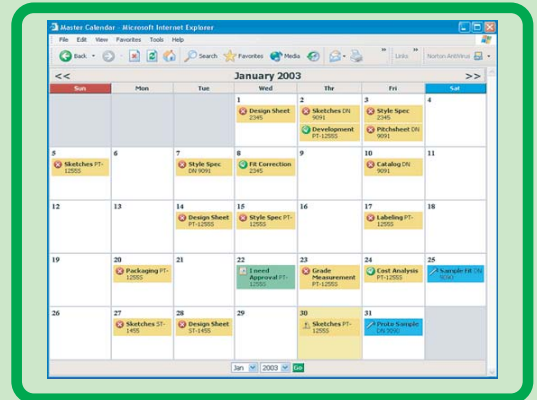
Master Calendar - Microsoft Internet Explorer

File Edit View Favorites Tools Help

Back Search Favorites Media Links Norton AntiVirus

<< January 2003 >>

| Sun | Mon | Tue | Wed | Thr | Fri | Sat |
|---|---|---|---|---|---|---|
| | | | 1 Design Sheet 2345 | 2 Sketches DN 9091; Development PT-1255S | 3 Style Spec 2345; Pitchsheet DN 9091 | 4 |
| 5 Sketches PT-1255S | 6 | 7 Style Spec DN 9091 | 8 Fit Correction 2345 | 9 | 10 Catalog DN 9091 | 11 |
| 12 | 13 | 14 Design Sheet PT-1255S | 15 Style Spec PT-1255S | 16 | 17 Labeling PT-1255S | 18 |
| 19 | 20 Packaging PT-1255S | 21 | 22 I need Approval PT-1255S | 23 Grade Measurement PT-1255S | 24 Cost Analysis PT-1255S | 25 Sample fit DN 9090 |
| 26 | 27 Sketches ST-1455 | 28 Design Sheet ST-1455 | 29 | 30 Sketches PT-1255S | 31 Proto Sample DN 9090 | |

Jan 2003 Go